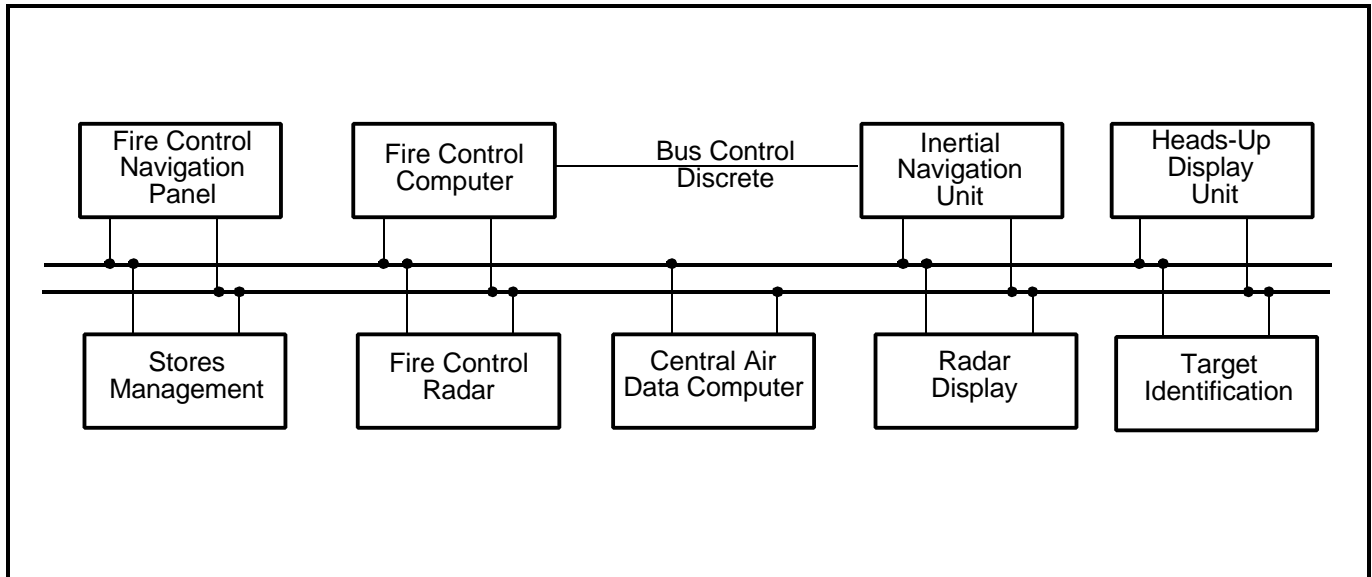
Fire Control Navigation Panel

Fire Control Computer

Bus Control Discrete

Inertial Navigation Unit

Heads-Up Display Unit

Stores Management

Fire Control Radar

Central Air Data Computer

Radar Display

Target Identification